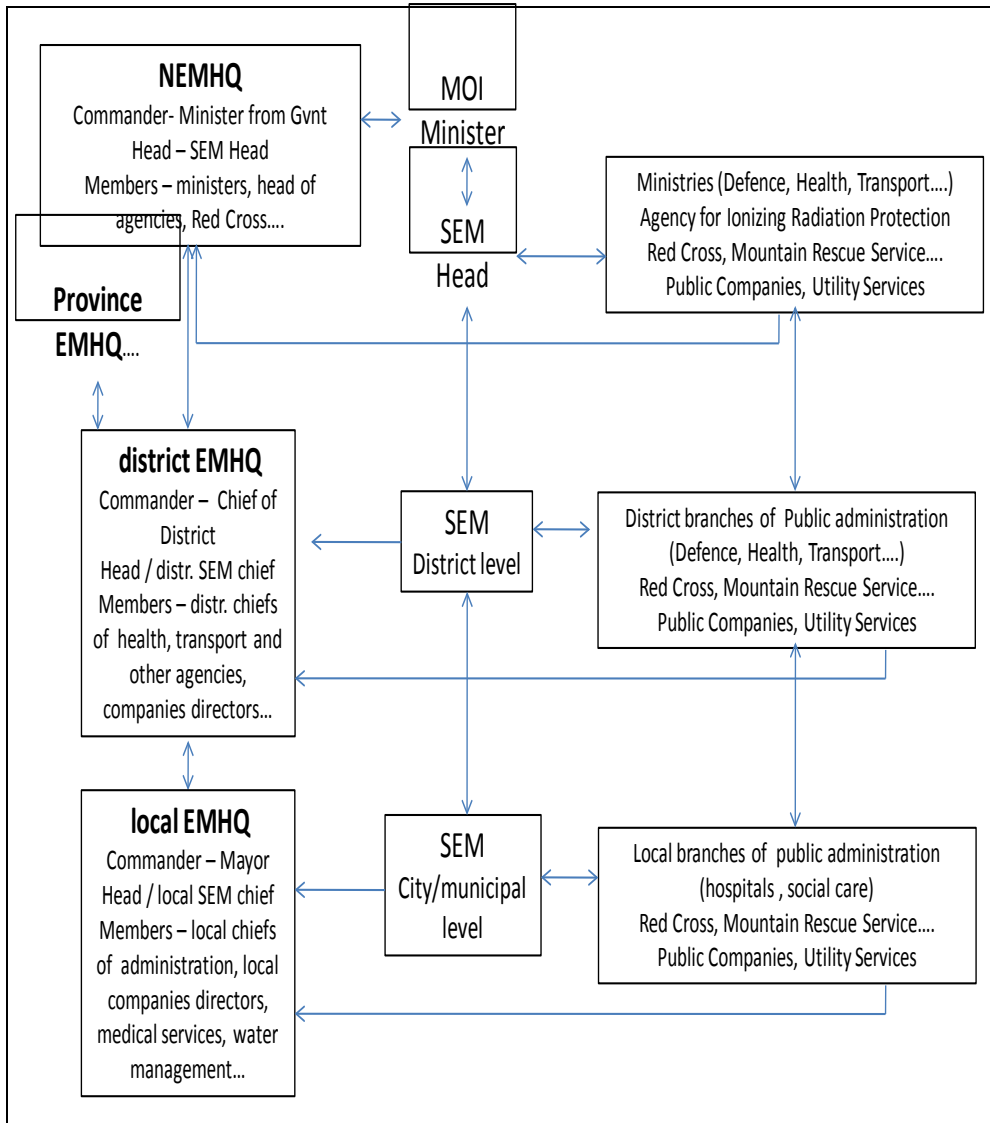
NEMHQ
Commander- Minister from Gvnt
Head – SEM Head
Members – ministers, head of agencies, Red Cross….

MOI
Minister

SEM
Head

Ministries (Defence, Health, Transport….)
Agency for Ionizing Radiation Protection
Red Cross, Mountain Rescue Service….
Public Companies, Utility Services

Province
EMHQ….

district EMHQ
Commander – Chief of District
Head / distr. SEM chief
Members – distr. chiefs of health, transport and other agencies, companies directors…

SEM
District level

District branches of Public administration
(Defence, Health, Transport….)
Red Cross, Mountain Rescue Service….
Public Companies, Utility Services

local EMHQ
Commander – Mayor
Head / local SEM chief
Members – local chiefs of administration, local companies directors, medical services, water management…

SEM
City/municipal level

Local branches of public administration
(hospitals , social care)
Red Cross, Mountain Rescue Service….
Public Companies, Utility Services